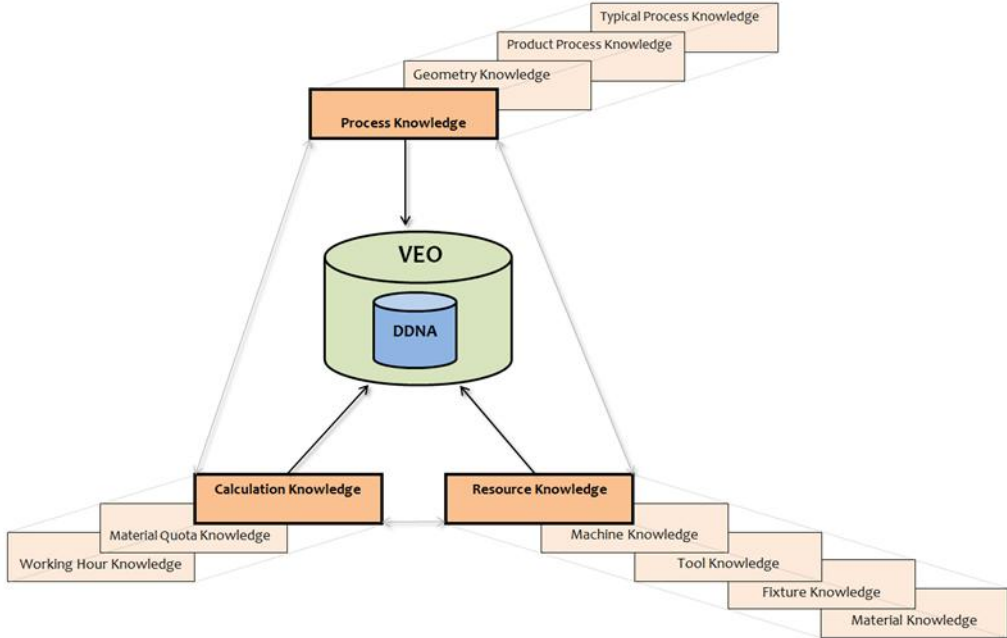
Typical Process Knowledge

Product Process Knowledge

Geometry Knowledge

Process Knowledge

VEO

DDNA

Calculation Knowledge

Resource Knowledge

Material Quota Knowledge

Working Hour Knowledge

Machine Knowledge

Tool Knowledge

Fixture Knowledge

Material Knowledge